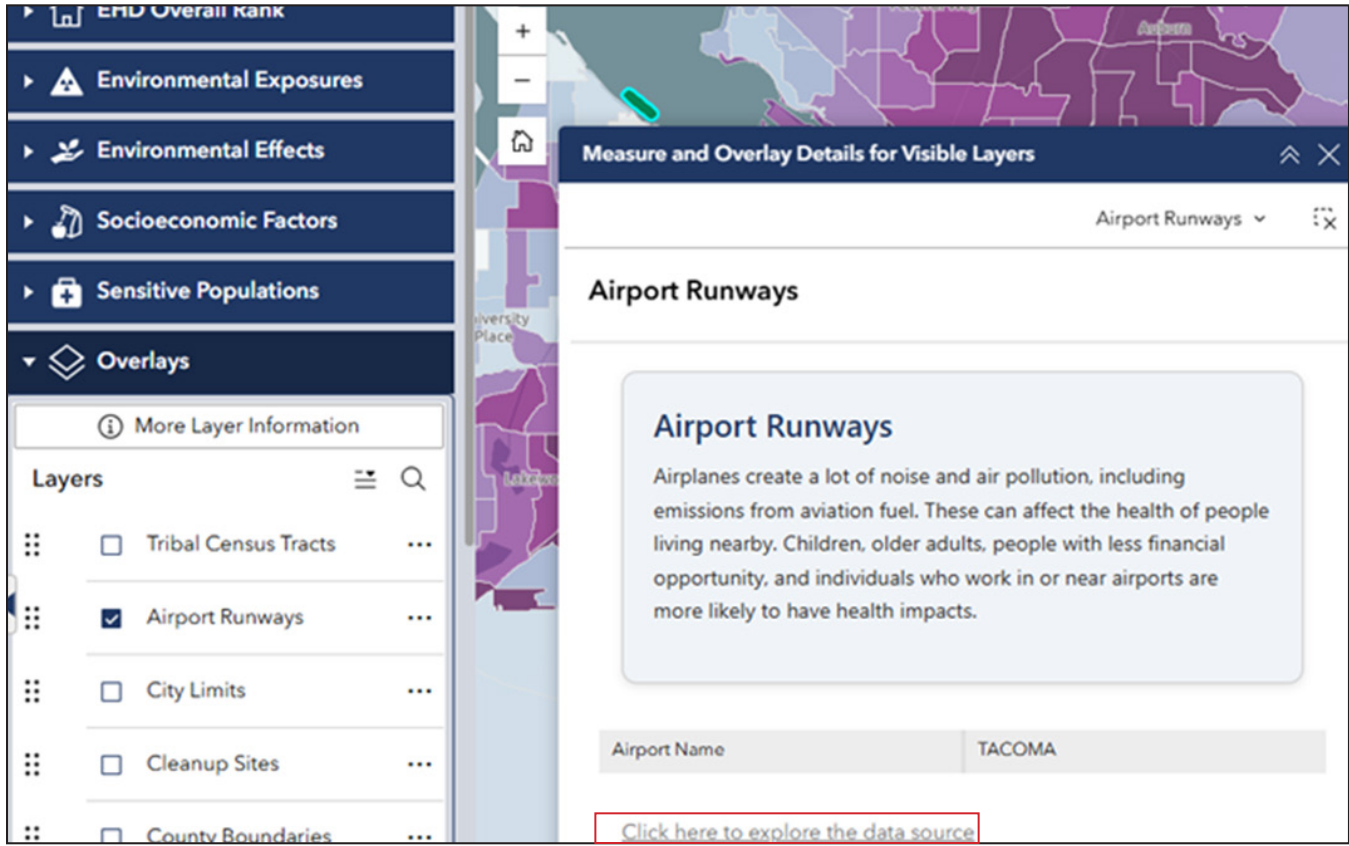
EHD Overall Rank

Environmental Exposures

Environmental Effects

Socioeconomic Factors

Sensitive Populations

Overlays

More Layer Information

Layers

Tribal Census Tracts ···

Airport Runways ···

City Limits ···

Cleanup Sites ···

County Boundaries ···

+

−

Auburn

University Place

Lakewo

Measure and Overlay Details for Visible Layers

Airport Runways

Airport Runways

Airport Runways

Airplanes create a lot of noise and air pollution, including emissions from aviation fuel. These can affect the health of people living nearby. Children, older adults, people with less financial opportunity, and individuals who work in or near airports are more likely to have health impacts.

| Airport Name | TACOMA |
|---|---|

Click here to explore the data source